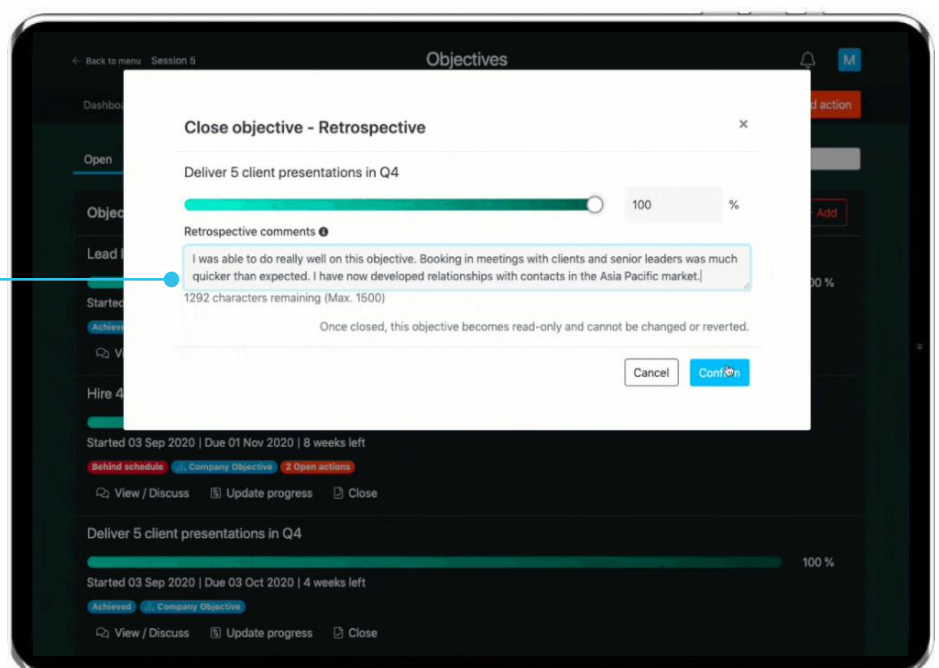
← Back to menu Session 5

Objectives

M

Dashbo

d action

Open

Objec

Add

Lead

Started

Achieve

Vi

Close objective - Retrospective

×

Deliver 5 client presentations in Q4

100 %

Retrospective comments

I was able to do really well on this objective. Booking in meetings with clients and senior leaders was much quicker than expected. I have now developed relationships with contacts in the Asia Pacific market.

1292 characters remaining (Max. 1500)

Once closed, this objective becomes read-only and cannot be changed or reverted.

Cancel

Conf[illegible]n

00 %

Hire 4

Started 03 Sep 2020 | Due 01 Nov 2020 | 8 weeks left

Behind schedule Company Objective 2 Open actions

View / Discuss Update progress Close

Deliver 5 client presentations in Q4

100 %

Started 03 Sep 2020 | Due 03 Oct 2020 | 4 weeks left

Achieved Company Objective

View / Discuss Update progress Close